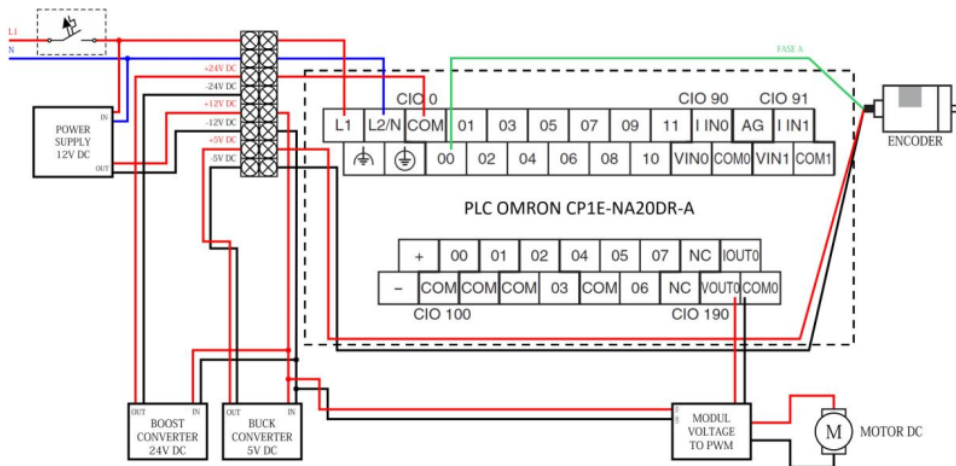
L1
N

POWER SUPPLY 12V DC
IN
OUT

+24V DC
-24V DC
+12V DC
-12V DC
+5V DC
-5V DC

FASE A

CIO 0
L1
L2/N
COM
01
03
05
07
09
11
CIO 90
I IN0
AG
CIO 91
I IN1
00
02
04
06
08
10
VIN0
COM0
VIN1
COM1

ENCODER

PLC OMRON CP1E-NA20DR-A

+
00
01
02
04
05
07
NC
IOUT0
–
COM
COM
COM
03
COM
06
NC
VOUT0
COM0
CIO 100
CIO 190

OUT
IN
BOOST CONVERTER 24V DC

OUT
IN
BUCK CONVERTER 5V DC

MODUL VOLTAGE TO PWM

M
MOTOR DC